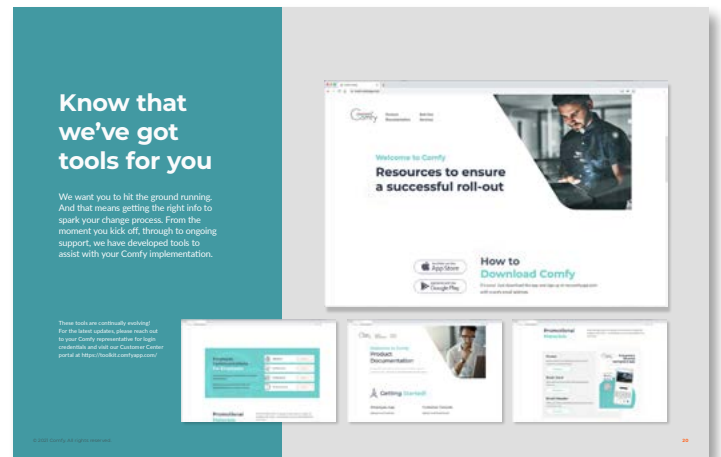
Know that we've got tools for you

We want you to hit the ground running. And that means getting the right info to spark your change process. From the moment you kick off, through to ongoing support, we have developed tools to assist with your Comfy implementation.

These tools are continually evolving! For the latest updates, please reach out to your Comfy representative for login credentials and visit our Customer Center portal at https://toolkit.comfyapp.com/

Comfy

Welcome to Comfy

Resources to ensure a successful roll-out

App Store

Google Play

How to Download Comfy

Welcome to Comfy

Product Documentation

Getting Started

Promotional Materials

© 2021 Comfy. All rights reserved.

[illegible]